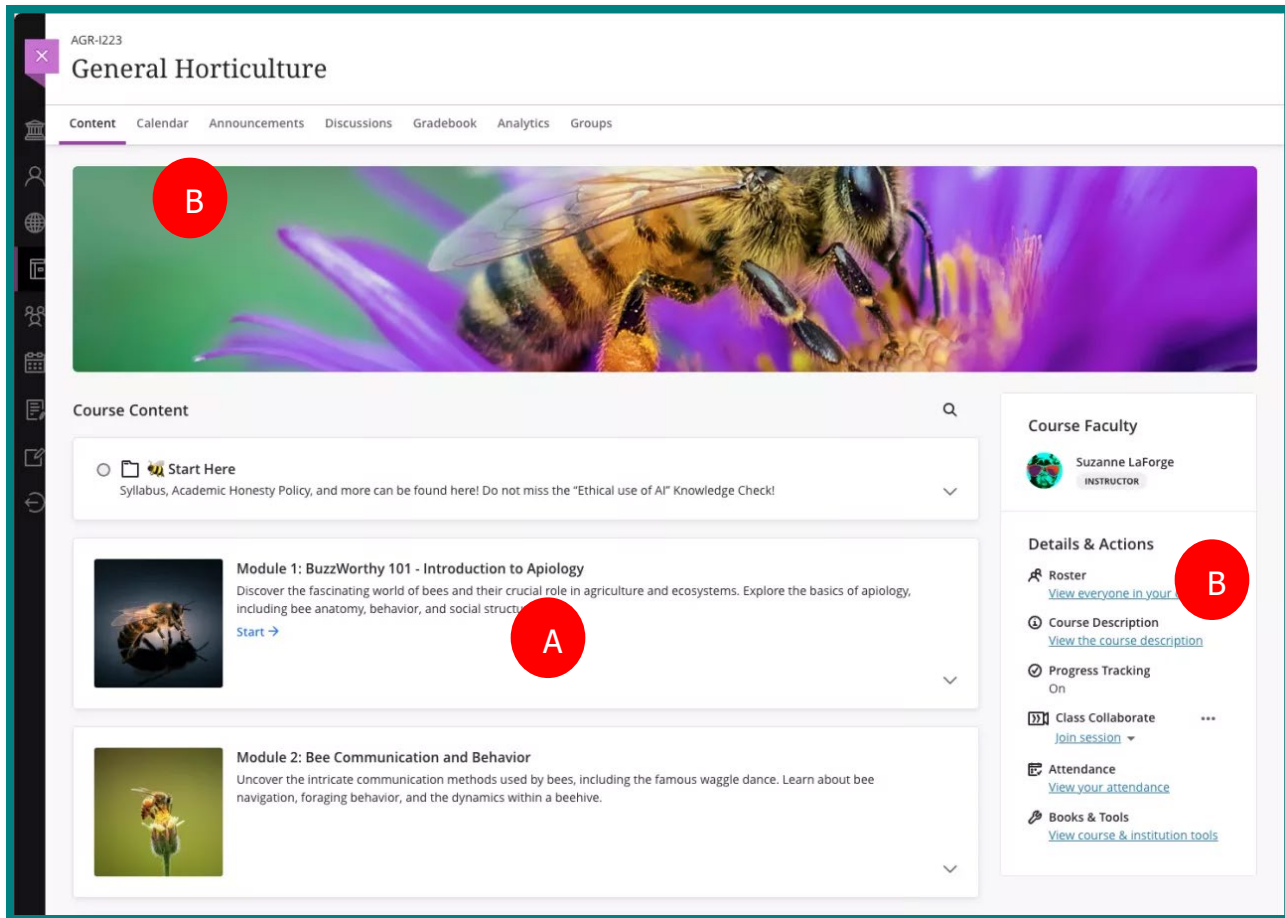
AGR-I223
General Horticulture

Content Calendar Announcements Discussions Gradebook Analytics Groups

B

Course Content

🐝 Start Here
Syllabus, Academic Honesty Policy, and more can be found here! Do not miss the "Ethical use of AI" Knowledge Check!

Module 1: BuzzWorthy 101 - Introduction to Apiology
Discover the fascinating world of bees and their crucial role in agriculture and ecosystems. Explore the basics of apiology, including bee anatomy, behavior, and social structu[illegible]
Start →

A

Module 2: Bee Communication and Behavior
Uncover the intricate communication methods used by bees, including the famous waggle dance. Learn about bee navigation, foraging behavior, and the dynamics within a beehive.

Course Faculty
Suzanne LaForge
INSTRUCTOR

Details & Actions
Roster
View everyone in your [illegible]

B

Course Description
View the course description

Progress Tracking
On

Class Collaborate
Join session

Attendance
View your attendance

Books & Tools
View course & institution tools